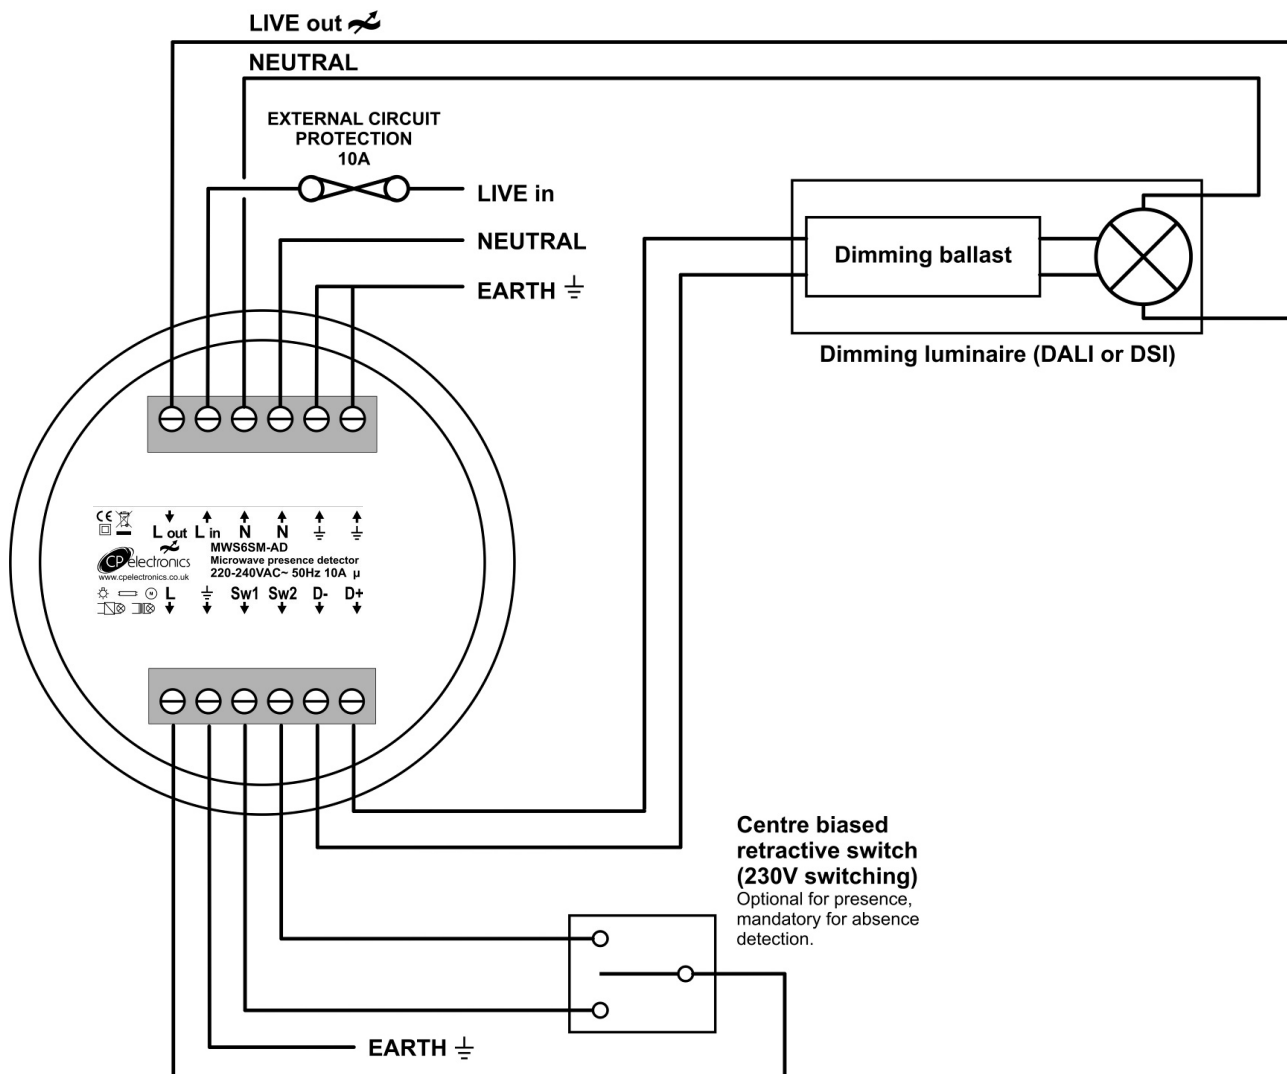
LIVE out

NEUTRAL

EXTERNAL CIRCUIT PROTECTION 10A

LIVE in

NEUTRAL

EARTH $\frac{\underline{\perp}}{}$

Dimming ballast

Dimming luminaire (DALI or DSI)

L out L in N N

MWS6SM-AD
Microwave presence detector
220-240VAC~ 50Hz 10A μ

CP electronics
www.cpelectronics.co.uk

L Sw1 Sw2 D- D+

Centre biased retractive switch (230V switching)
Optional for presence, mandatory for absence detection.

EARTH